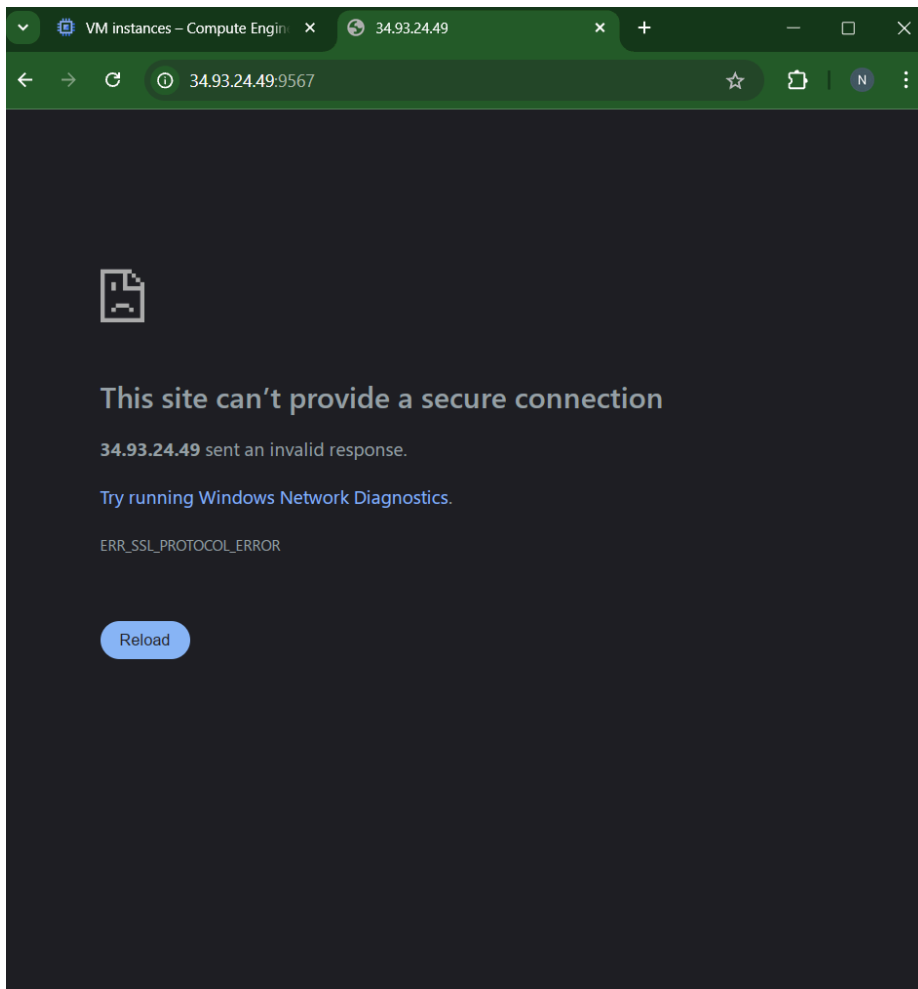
VM instances – Compute Engin
34.93.24.49
34.93.24.49:9567
N

This site can’t provide a secure connection

34.93.24.49 sent an invalid response.

Try running Windows Network Diagnostics.

ERR_SSL_PROTOCOL_ERROR

Reload